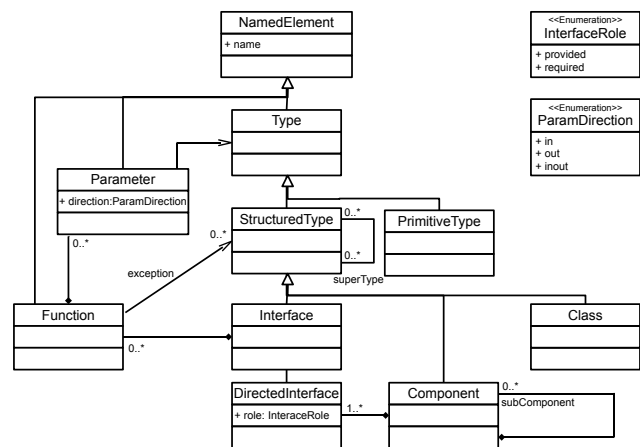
NamedElement
+ name

<<Enumeration>>
InterfaceRole
+ provided
+ required

<<Enumeration>>
ParamDirection
+ in
+ out
+ inout

Type

Parameter
+ direction:ParamDirection

0..*

StructuredType

0..*

0..*

PrimitiveType

0..*

exception

superType

Function

Interface

Class

0..*

DirectedInterface
+ role: InteraceRole

1..*

Component

0..*

subComponent